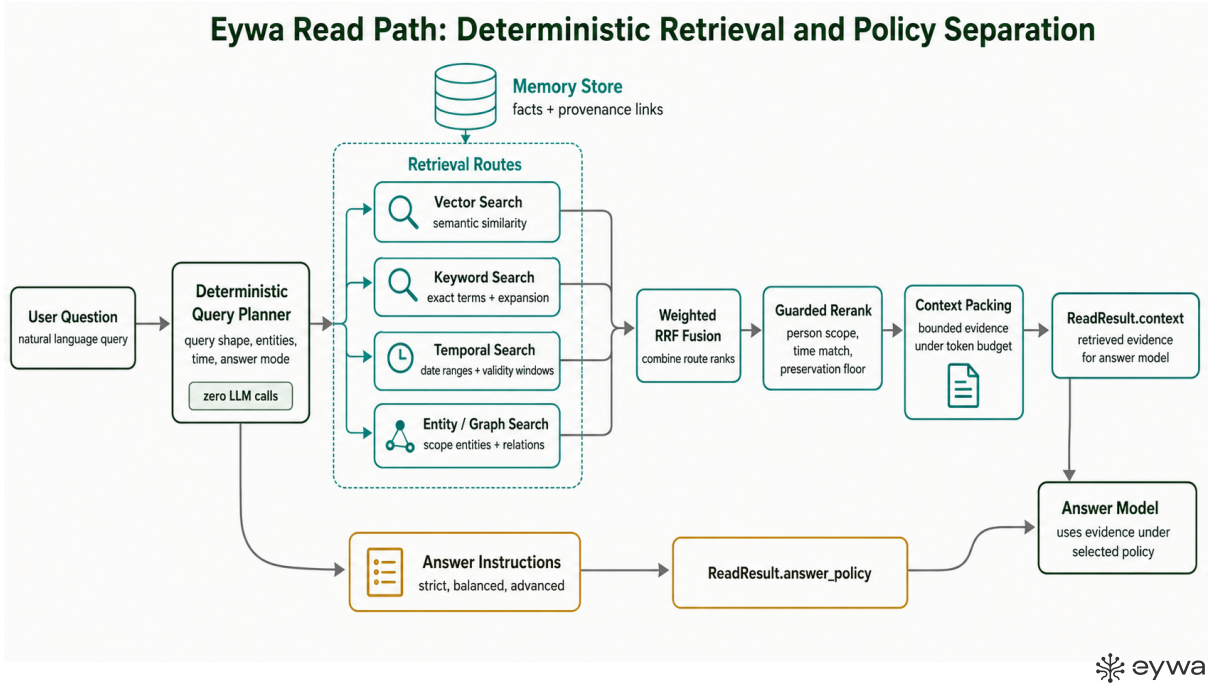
Eywa Read Path: Deterministic Retrieval and Policy Separation

Memory Store
facts + provenance links

Retrieval Routes

Vector Search
semantic similarity

Keyword Search
exact terms + expansion

Temporal Search
date ranges + validity windows

Entity / Graph Search
scope entities + relations

User Question
natural language query

Deterministic Query Planner
query shape, entities, time, answer mode

zero LLM calls

Weighted RRF Fusion
combine route ranks

Guarded Rerank
person scope, time match, preservation floor

Context Packing
bounded evidence under token budget

ReadResult.context
retrieved evidence for answer model

Answer Model
uses evidence under selected policy

Answer Instructions
strict, balanced, advanced

ReadResult.answer_policy

eywa